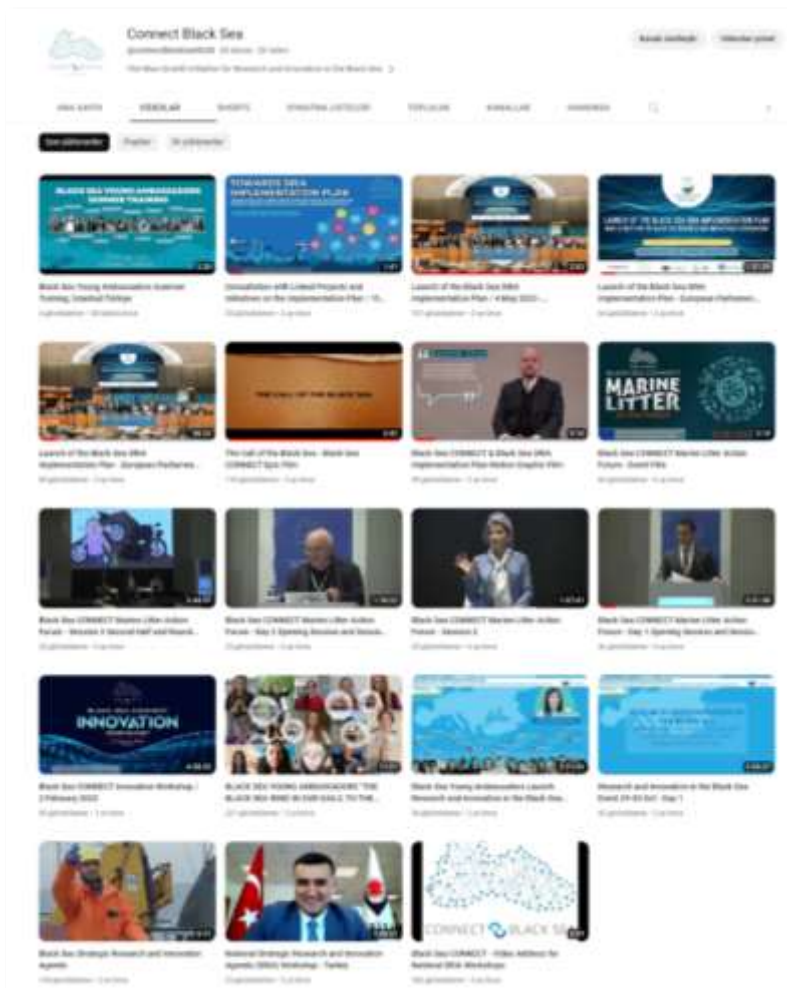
Connect Black Sea

@connectblacksea · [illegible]

The Blue Growth Initiative for Research and Innovation in the Black Sea >

Kanalı özelleştir

Videoları yönet

ANA SAYFA

VİDEOLAR

SHORTS

OYNATMA LİSTELERİ

TOPLULUK

KANALLAR

HAKKINDA

Son yüklenenler

Popüler

En eski

BLACK SEA YOUNG AMBASSADORS SUMMER TRAINING

Black Sea Young Ambassadors Summer Training, Istanbul-Türkiye

TOWARDS SRIA IMPLEMENTATION PLAN

Consultation with Linked Projects and Initiatives on the Implementation Plan / 13...

Launch of the Black Sea SRIA Implementation Plan / 4 May 2022 -...

LAUNCH OF THE BLACK SEA SRIA IMPLEMENTATION PLAN

Launch of the Black Sea SRIA Implementation Plan - European Parliament...

Launch of the Black Sea SRIA Implementation Plan - European Parliament...

THE CALL OF THE BLACK SEA

The Call of the Black Sea - Black Sea CONNECT Epic Film

Black Sea CONNECT & Black Sea SRIA Implementation Plan Motion Graphic Film

MARINE LITTER

Black Sea CONNECT Marine Litter Action Forum - Event Film

Black Sea CONNECT Marine Litter Action Forum - Session 3 Second Half and Round...

Black Sea CONNECT Marine Litter Action Forum - Day 2 Opening Session and Sessio...

Black Sea CONNECT Marine Litter Action Forum - Session 2

Black Sea CONNECT Marine Litter Action Forum - Day 1 Opening Session and Sessio...

BLACK SEA CONNECT INNOVATION WORKSHOP

Black Sea CONNECT Innovation Workshop / 2 February 2022

Black Sea Young Ambassadors "THE BLACK SEA WIND IN OUR SAILS TO THE...

Black Sea Young Ambassadors Launch Research and Innovation in the Black Sea...

Research and Innovation in the Black Sea Event 29-30 Oct - Day 1

Black Sea Strategic Research and Innovation Agenda

National Strategic Research and Innovation Agenda (SRIA) Workshop - Turkey

CONNECT BLACK SEA

Black Sea CONNECT - Video Address for National SRIA Workshops